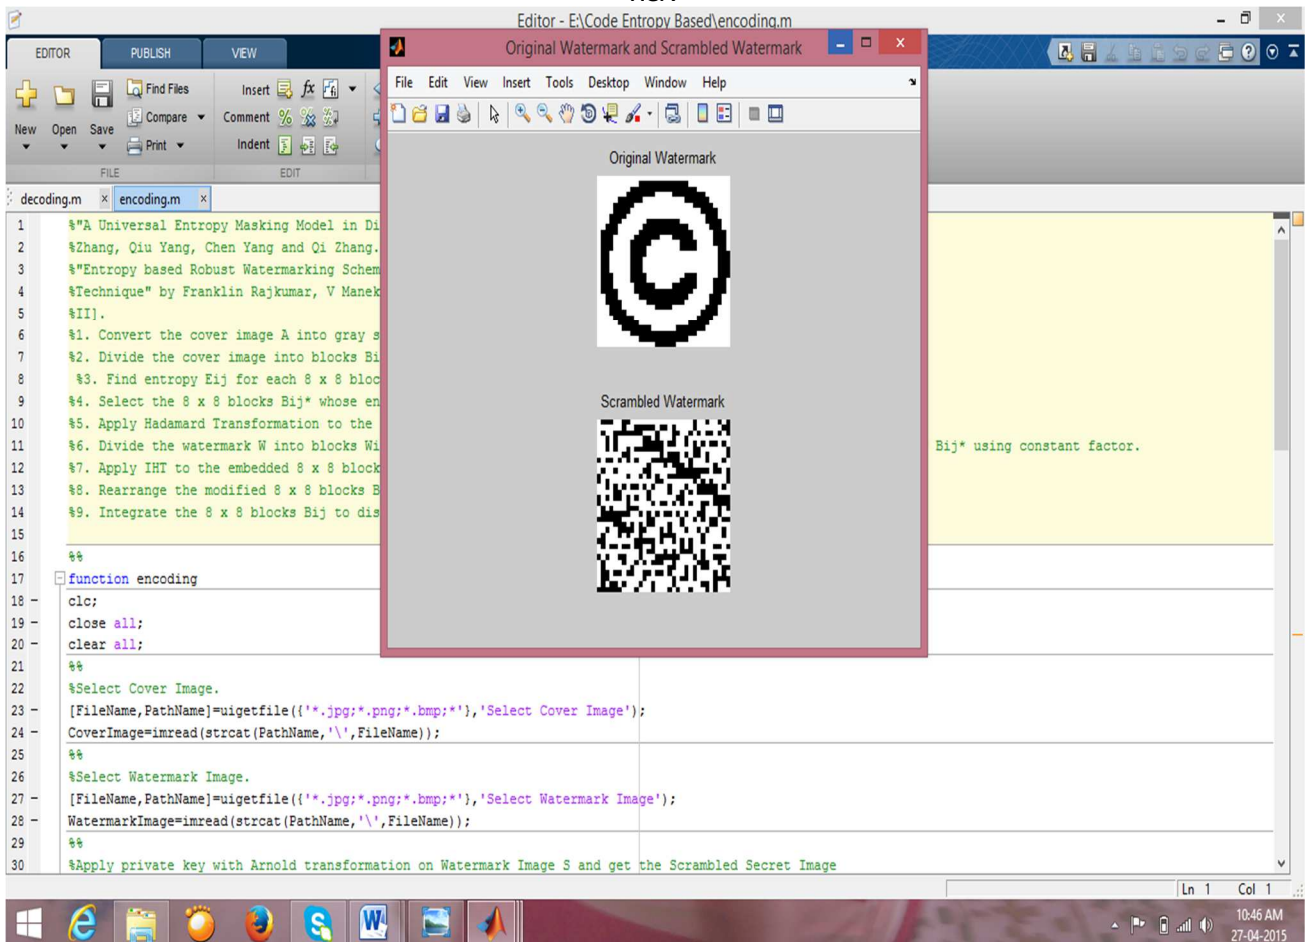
Editor - E:\Code Entropy Based\encoding.m

EDITOR PUBLISH VIEW

New Open Save Find Files Compare Print Insert Comment Indent $fx$

FILE EDIT

decoding.m × encoding.m ×

Original Watermark and Scrambled Watermark

File Edit View Insert Tools Desktop Window Help

Original Watermark

Scrambled Watermark

1 %"A Universal Entropy Masking Model in Di
2 %Zhang, Qiu Yang, Chen Yang and Qi Zhang.
3 %"Entropy based Robust Watermarking Schem
4 %Technique" by Franklin Rajkumar, V Manek
5 %II].
6 %1. Convert the cover image A into gray s
7 %2. Divide the cover image into blocks Bi
8 %3. Find entropy Eij for each 8 x 8 bloc
9 %4. Select the 8 x 8 blocks Bij* whose en
10 %5. Apply Hadamard Transformation to the
11 %6. Divide the watermark W into blocks Wi Bij* using constant factor.
12 %7. Apply IHT to the embedded 8 x 8 block
13 %8. Rearrange the modified 8 x 8 blocks B
14 %9. Integrate the 8 x 8 blocks Bij to dis
15
16 %%
17 function encoding
18 – clc;
19 – close all;
20 – clear all;
21 %%
22 %Select Cover Image.
23 – [FileName,PathName]=uigetfile({'*.jpg;*.png;*.bmp;*'},'Select Cover Image');
24 – CoverImage=imread(strcat(PathName,'\',FileName));
25 %%
26 %Select Watermark Image.
27 – [FileName,PathName]=uigetfile({'*.jpg;*.png;*.bmp;*'},'Select Watermark Image');
28 – WatermarkImage=imread(strcat(PathName,'\',FileName));
29 %%
30 %Apply private key with Arnold transformation on Watermark Image S and get the Scrambled Secret Image

Ln 1 Col 1

10:46 AM
27-04-2015